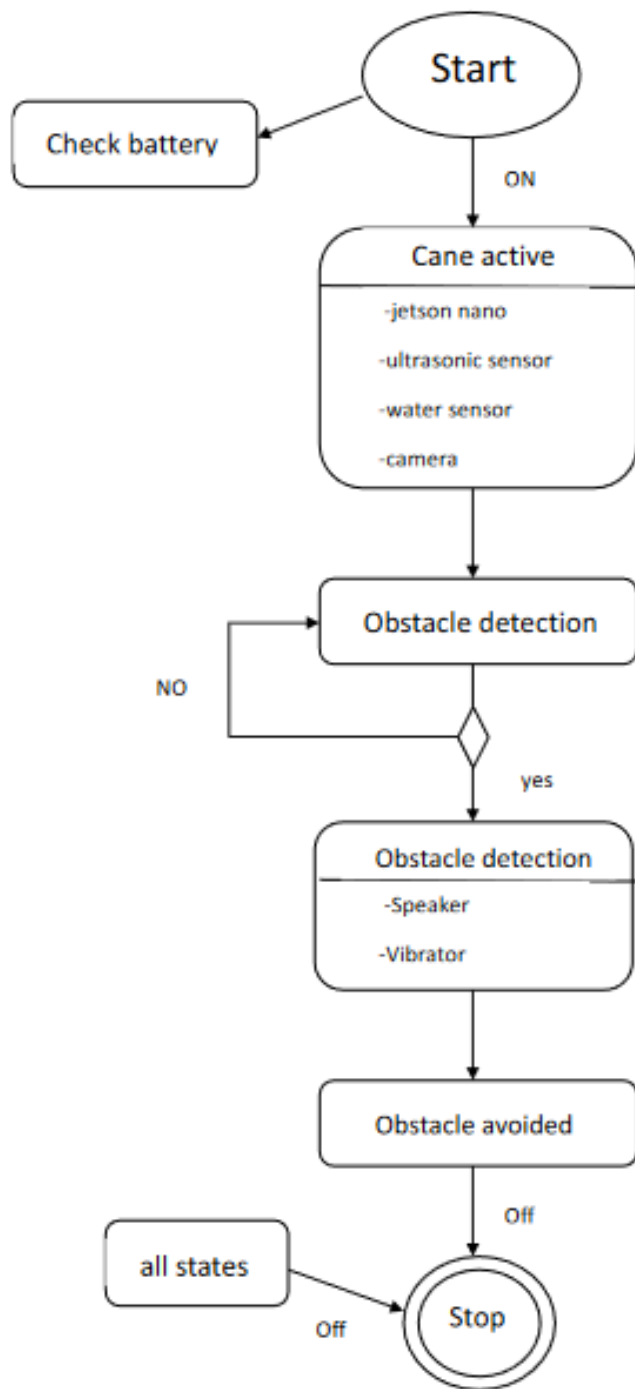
Start

Check battery

ON

Cane active

-jetson nano

-ultrasonic sensor

-water sensor

-camera

Obstacle detection

NO

yes

Obstacle detection

-Speaker

-Vibrator

Obstacle avoided

Off

all states

Off

Stop